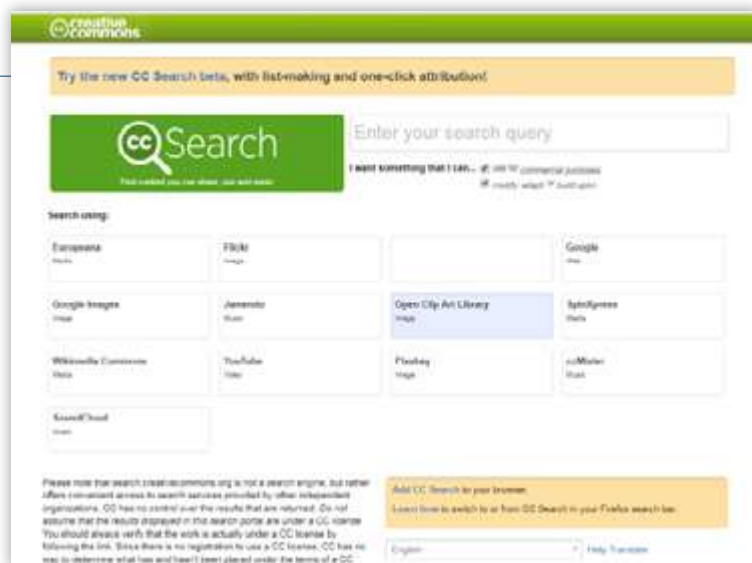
creative commons

Try the new CC Search beta, with list-making and one-click attribution!

CC Search
Find content you can share, use and remix

Enter your search query

I want something that I can... use for commercial purposes
modify, adapt, or build upon

Search using:

| Europeana Media | Flickr Image | | Google Web |
|---|---|---|---|
| Google Images Image | Jamendo Music | Open Clip Art Library Image | SpinXpress Media |
| Wikimedia Commons Media | YouTube Video | Pixabay Image | ccMixter Music |
| SoundCloud Music | | | |

Please note that search.creativecommons.org is not a search engine, but rather offers convenient access to search services provided by other independent organizations. CC has no control over the results that are returned. Do not assume that the results displayed in this search portal are under a CC license. You should always verify that the work is actually under a CC license by following the link. Since there is no registration to use a CC license, CC has no way to determine what has and hasn't been placed under the terms of a CC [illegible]

Add CC Search to your browser.
Learn how to switch to or from CC Search in your Firefox search bar.

English
Help Translate